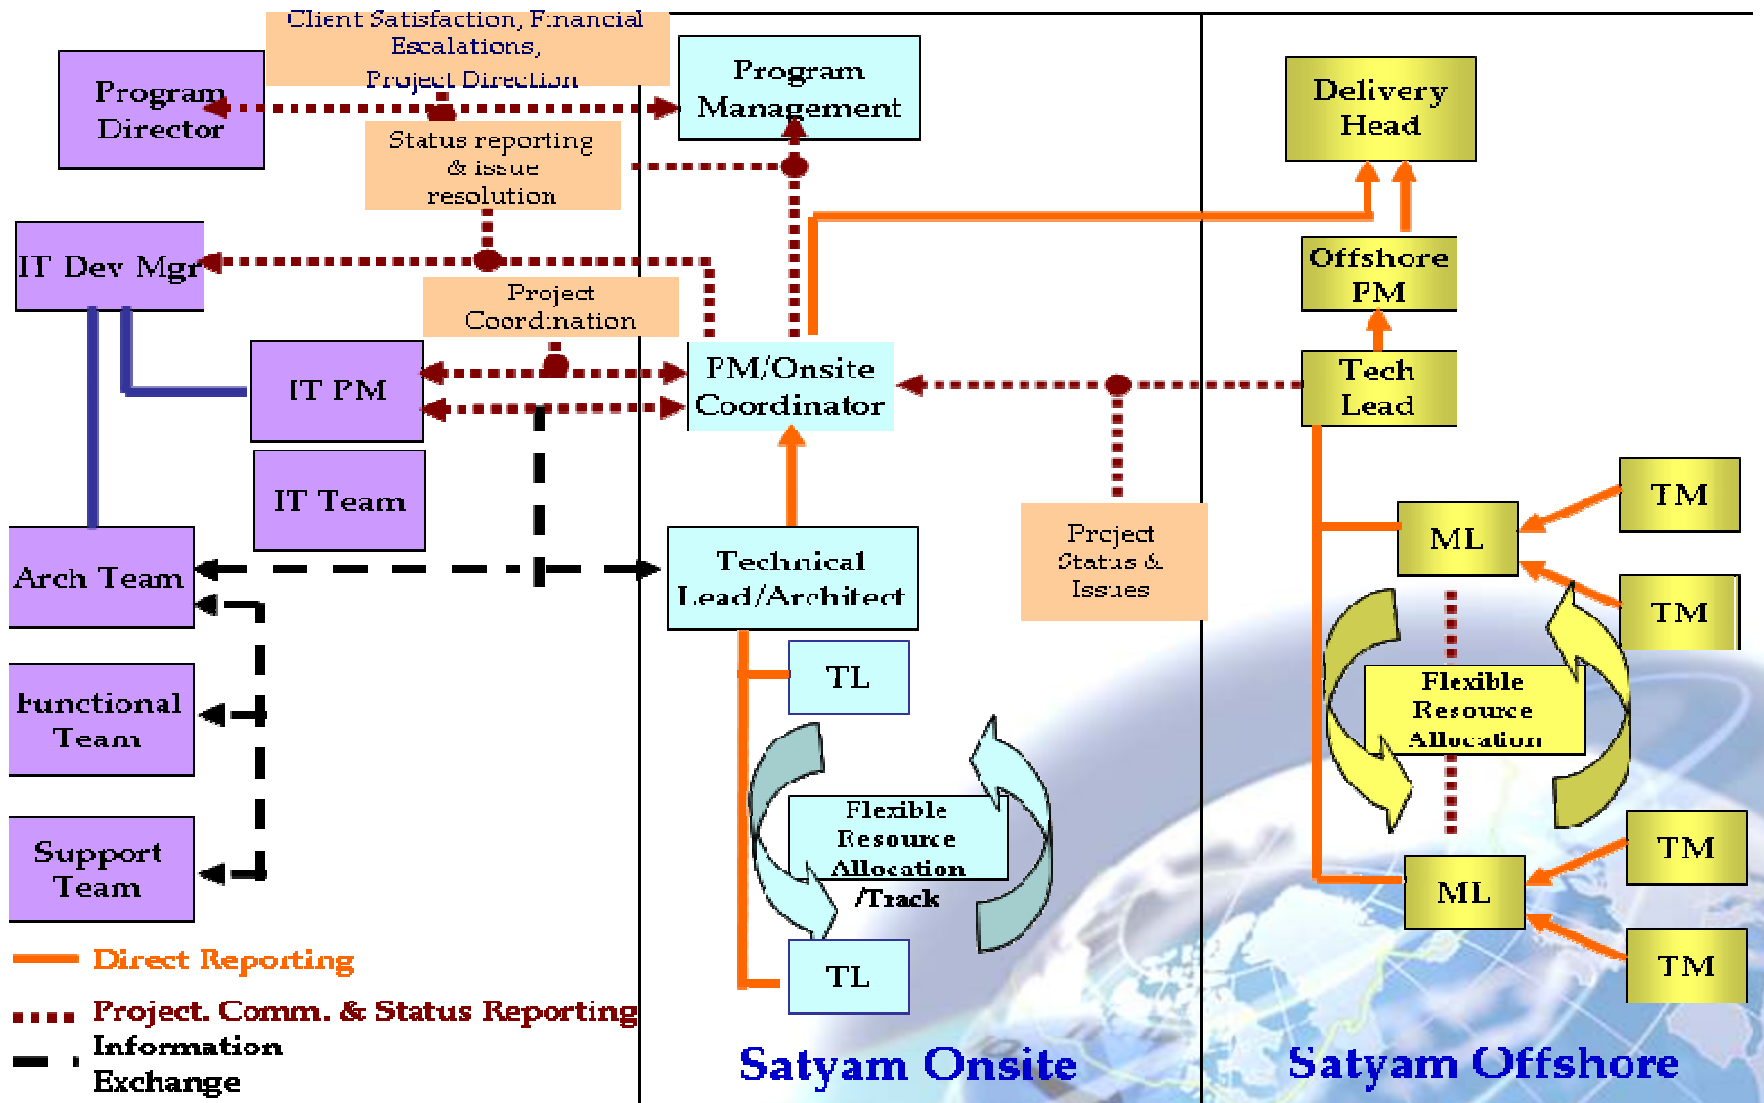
Client Satisfaction, Financial Escalations, Project Direction

Program Director

Program Management

Delivery Head

Status reporting & issue resolution

IT Dev Mgr

Offshore PM

Project Coordination

IT PM

PM/Onsite Coordinator

Tech Lead

IT Team

Project Status & Issues

TM

ML

Arch Team

Technical Lead/Architect

TM

TL

Functional Team

Flexible Resource Allocation

Flexible Resource Allocation /Track

Support Team

TM

ML

TL

TM

Direct Reporting

Project. Comm. & Status Reporting

Information Exchange

Satyam Onsite

Satyam Offshore